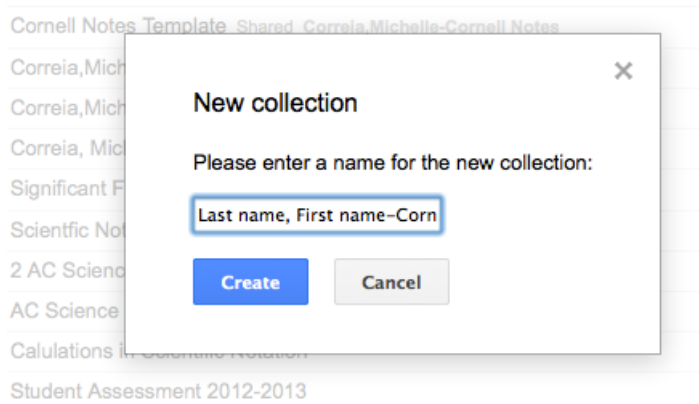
Cornell Notes Template Shared Correia,Michelle-Cornell Notes
Correia,Mich
Correia,Mich
Correia, Mich
Significant F
Scientfic Not
2 AC Scienc
AC Science
Calulations in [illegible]
Student Assessment 2012-2013

×

New collection

Please enter a name for the new collection:

Last name, First name-Corn

Create

Cancel